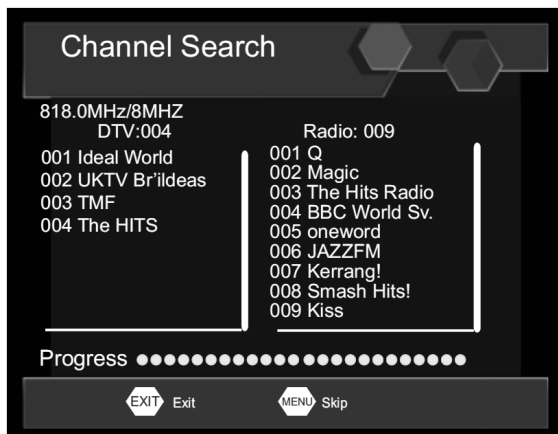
Channel Search

818.0MHz/8MHZ
DTV:004

001 Ideal World
002 UKTV Br'ildeas
003 TMF
004 The HITS

Radio: 009

001 Q
002 Magic
003 The Hits Radio
004 BBC World Sv.
005 oneword
006 JAZZFM
007 Kerrang!
008 Smash Hits!
009 Kiss

Progress ●●●●●●●●●●●●●●●●●●●●●●●●

EXIT Exit   MENU Skip